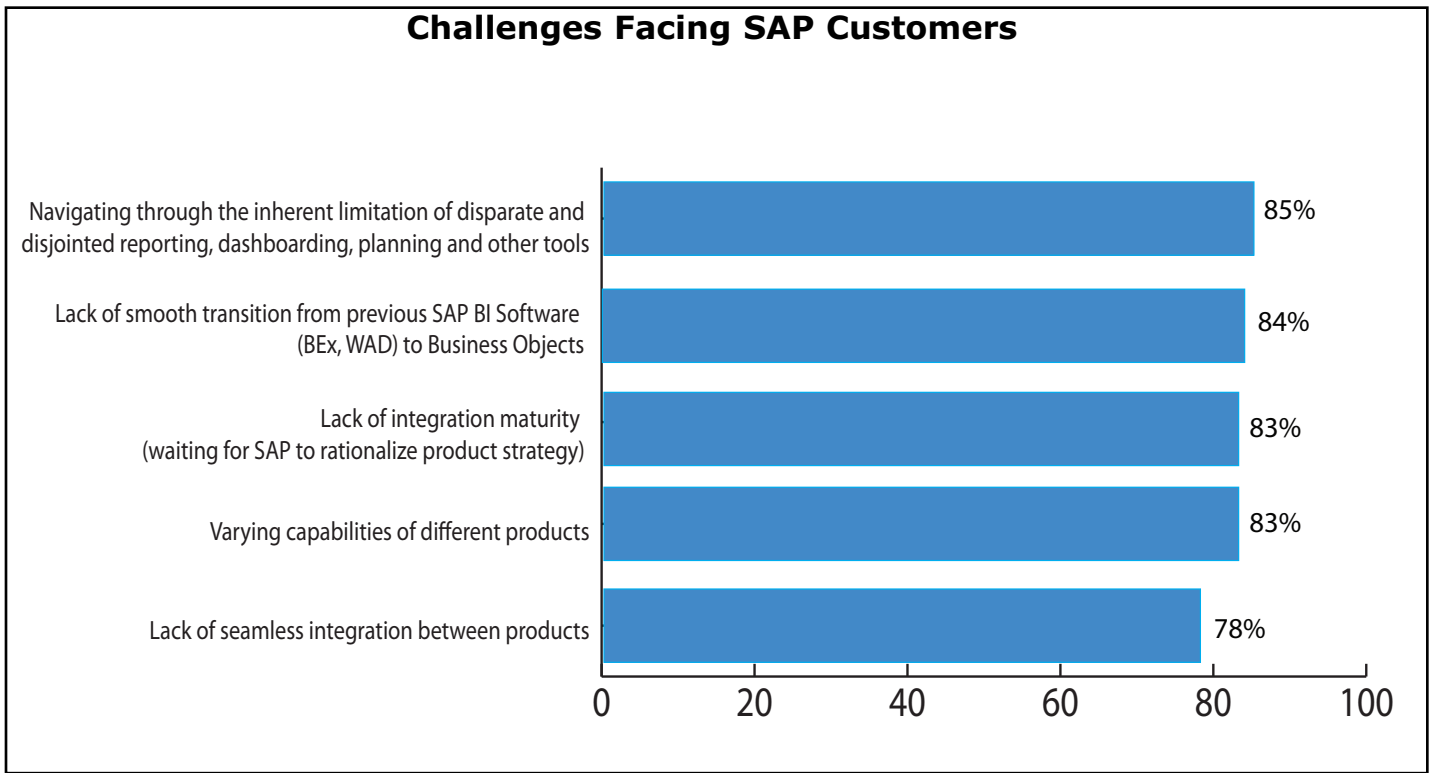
Challenges Facing SAP Customers

Navigating through the inherent limitation of disparate and disjointed reporting, dashboarding, planning and other tools
85%

Lack of smooth transition from previous SAP BI Software (BEx, WAD) to Business Objects
84%

Lack of integration maturity (waiting for SAP to rationalize product strategy)
83%

Varying capabilities of different products
83%

Lack of seamless integration between products
78%

0
20
40
60
80
100